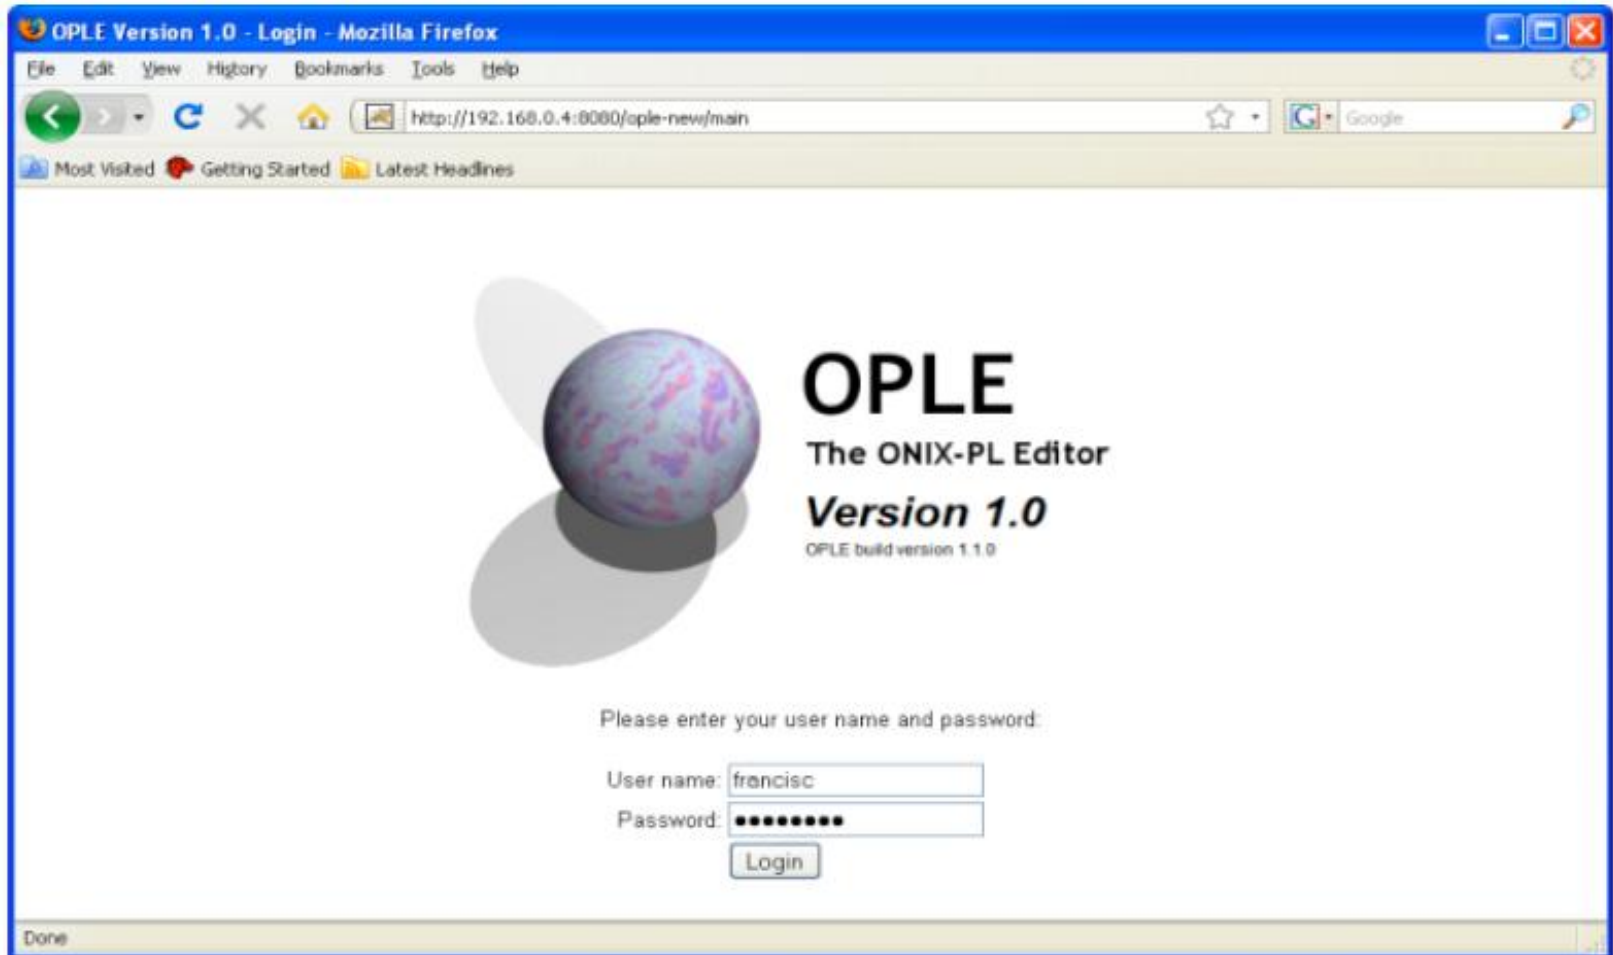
OPLE Version 1.0 - Login - Mozilla Firefox

File Edit View History Bookmarks Tools Help

http://192.168.0.4:8080/ople-new/main

Google

Most Visited Getting Started Latest Headlines

OPLE

The ONIX-PL Editor

Version 1.0

OPLE build version 1.1.0

Please enter your user name and password:

User name: francisc

Password: ●●●●●●●●●

Login

Done